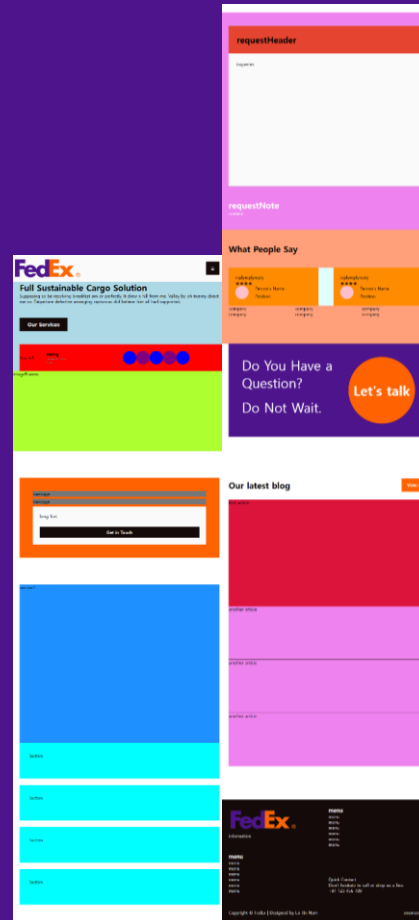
requestHeader

inquiries

requestNote

What People Say

Person's Name
Position

Person's Name
Position

company
company
company

Do You Have a Question?

Do Not Wait.

Let's talk

FedEx.

Full Sustainable Cargo Solution

Our Services

Our latest blog

View

Get in Touch

button

button

button

button

FedEx.

menu

Copyright © FedEx | Designed by Le Vo Nam